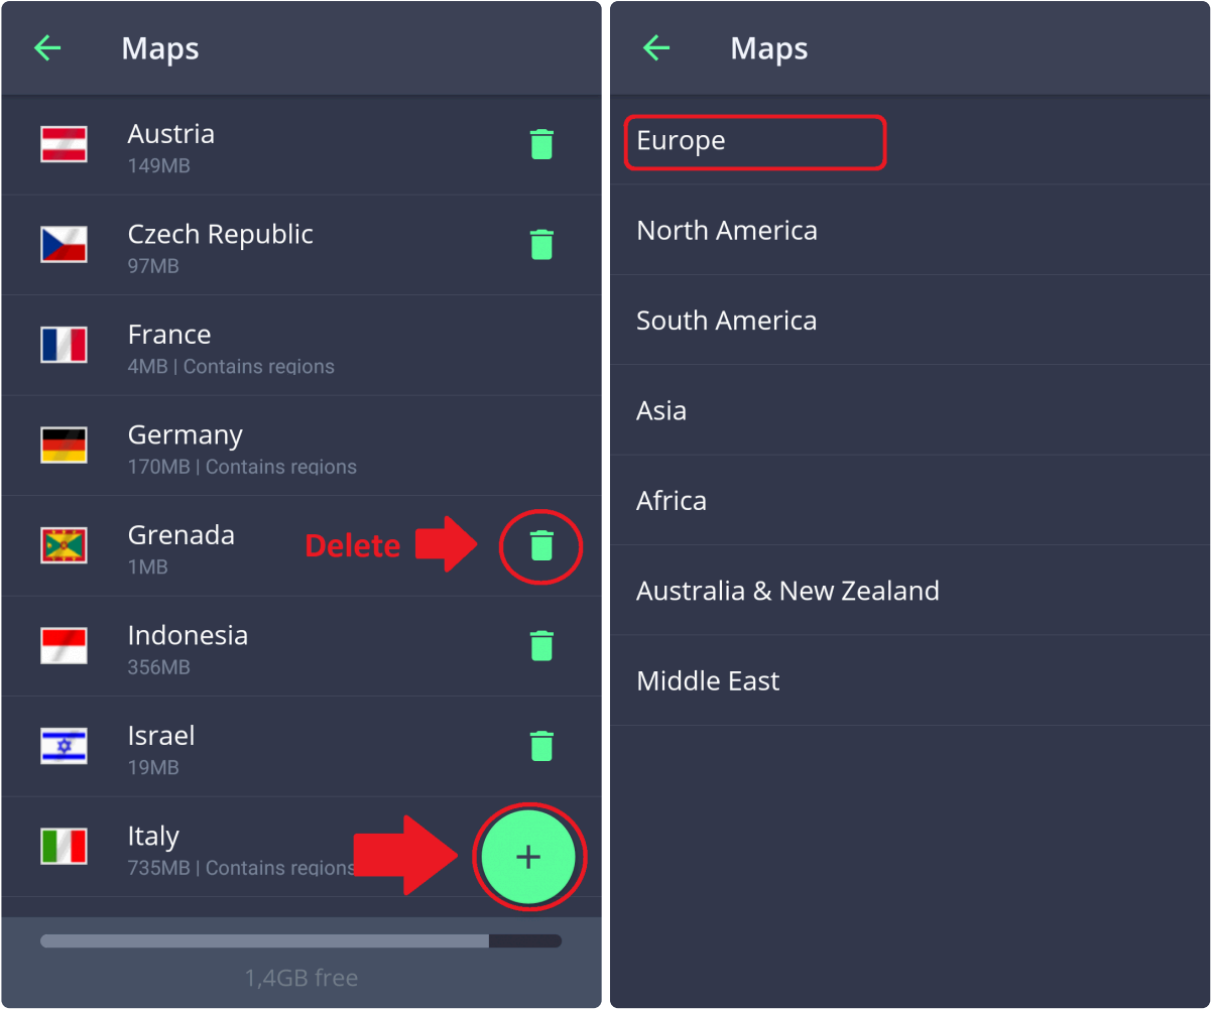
Maps

Austria
149MB

Czech Republic
97MB

France
4MB | Contains regions

Germany
170MB | Contains regions

Grenada
1MB

Delete

Indonesia
356MB

Israel
19MB

Italy
735MB | Contains regions

+

1,4GB free

Maps

Europe

North America

South America

Asia

Africa

Australia & New Zealand

Middle East